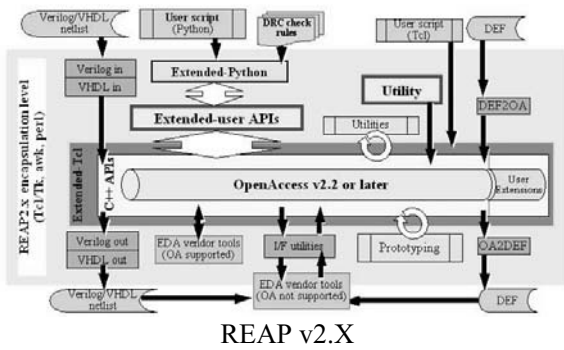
Verilog/VHDL netlist

User script (Python)

DRC check rules

User script (Tcl)

DEF

REAP2.x encapsulation level (Tcl/Tk, awk, perl)

Verilog in

VHDL in

Extended-Python

Utility

Extended-user APIs

Utilities

DEF2OA

Extended-Tcl

C++ APIs

OpenAccess v2.2 or later

User Extensions

Verilog out

VHDL out

EDA vendor tools (OA supported)

I/F utilities

Prototyping

OA2DEF

EDA vendor tools (OA not supported)

Verilog/VHDL netlist

DEF

REAP v2.X